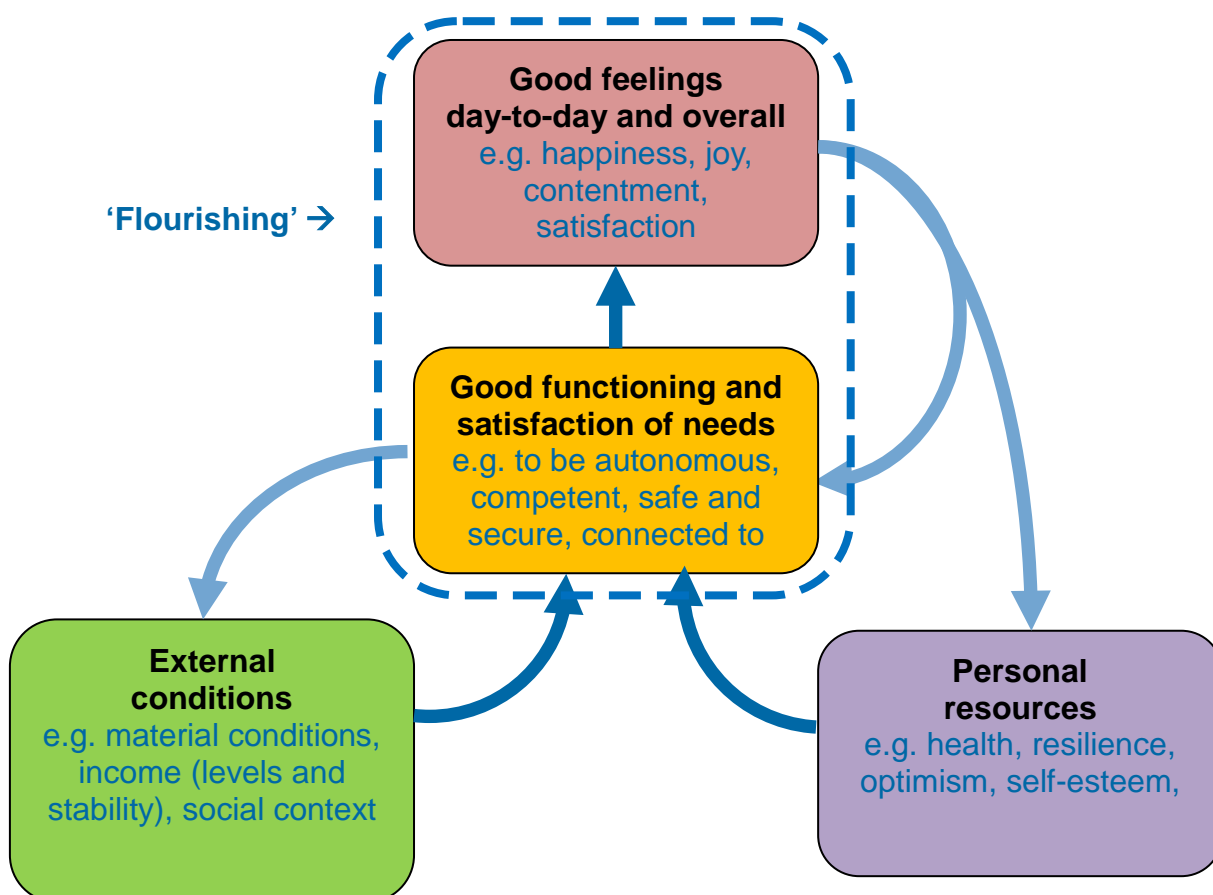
'Flourishing' →

Good feelings day-to-day and overall
e.g. happiness, joy, contentment, satisfaction

Good functioning and satisfaction of needs
e.g. to be autonomous, competent, safe and secure, connected to

External conditions
e.g. material conditions, income (levels and stability), social context

Personal resources
e.g. health, resilience, optimism, self-esteem,